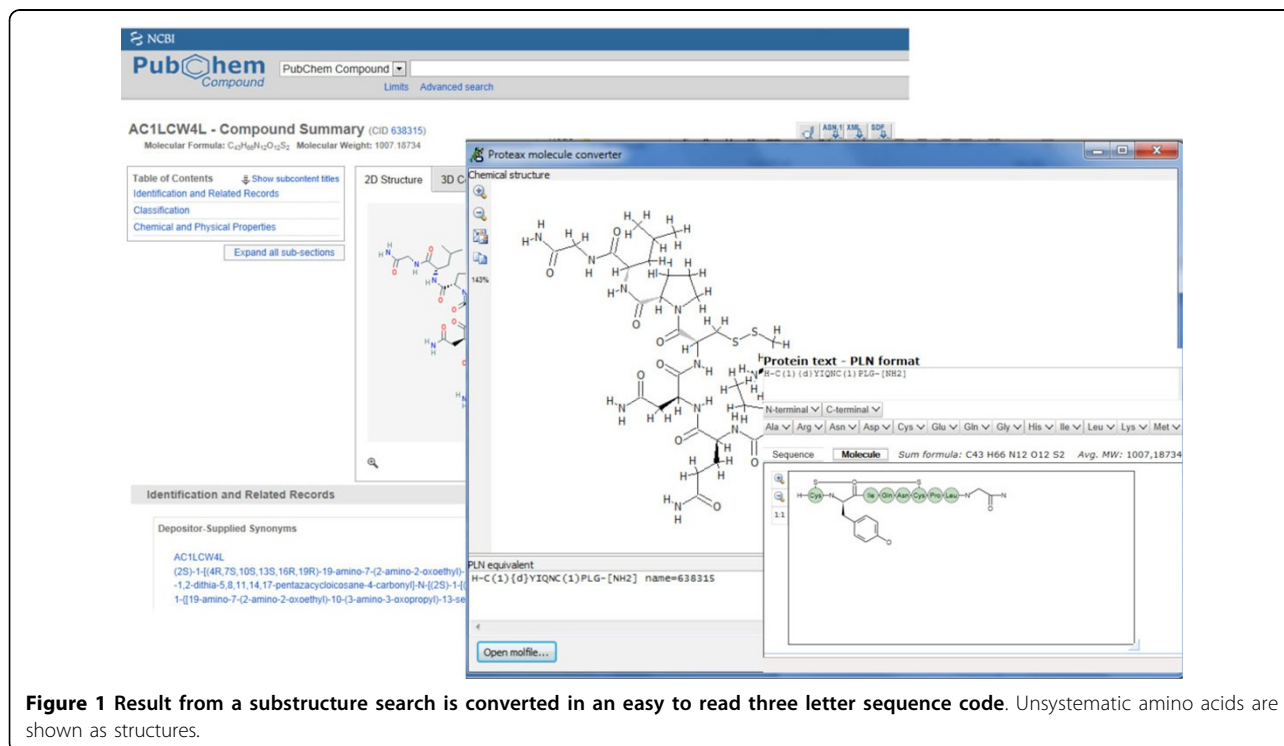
NCBI

PubChem Compound

PubChem Compound

Limits Advanced search

AC1LCW4L - Compound Summary (CID 638315)

Molecular Formula: $C_{43}H_{66}N_{12}O_{12}S_2$ Molecular Weight: 1007.18734

ASN.1 XML SDF

Table of Contents

Show subcontent titles

Identification and Related Records

Classification

Chemical and Physical Properties

Expand all sub-sections

2D Structure

3D C

Identification and Related Records

Depositor-Supplied Synonyms

AC1LCW4L

(2S)-1-[(4R,7S,10S,13S,16R,19R)-19-amino-7-(2-amino-2-oxoethyl)-

-1,2-dithia-5,8,11,14,17-pentazacycloicosane-4-carbonyl]-N-[(2S)-1-[

1-[[19-amino-7-(2-amino-2-oxoethyl)-10-(3-amino-3-oxopropyl)-13-se

Proteax molecule converter

Chemical structure

143%

Protein text - PLN format

H-C(1)(d)YIQNC(1)PLG-[NH2]

N-terminal C-terminal

Ala Arg Asn Asp Cys Glu Gln Gly His Ile Leu Lys Met

Sequence Molecule Sum formula: C43 H66 N12 O12 S2 Avg. MW: 1007,18734

1:1

H- Cys N Ile Gln Asn Cys Pro Leu N

PLN equivalent

H-C(1)(d)YIQNC(1)PLG-[NH2] name=638315

Open molfile...

**Figure 1 Result from a substructure search is converted in an easy to read three letter sequence code**. Unsystematic amino acids are shown as structures.